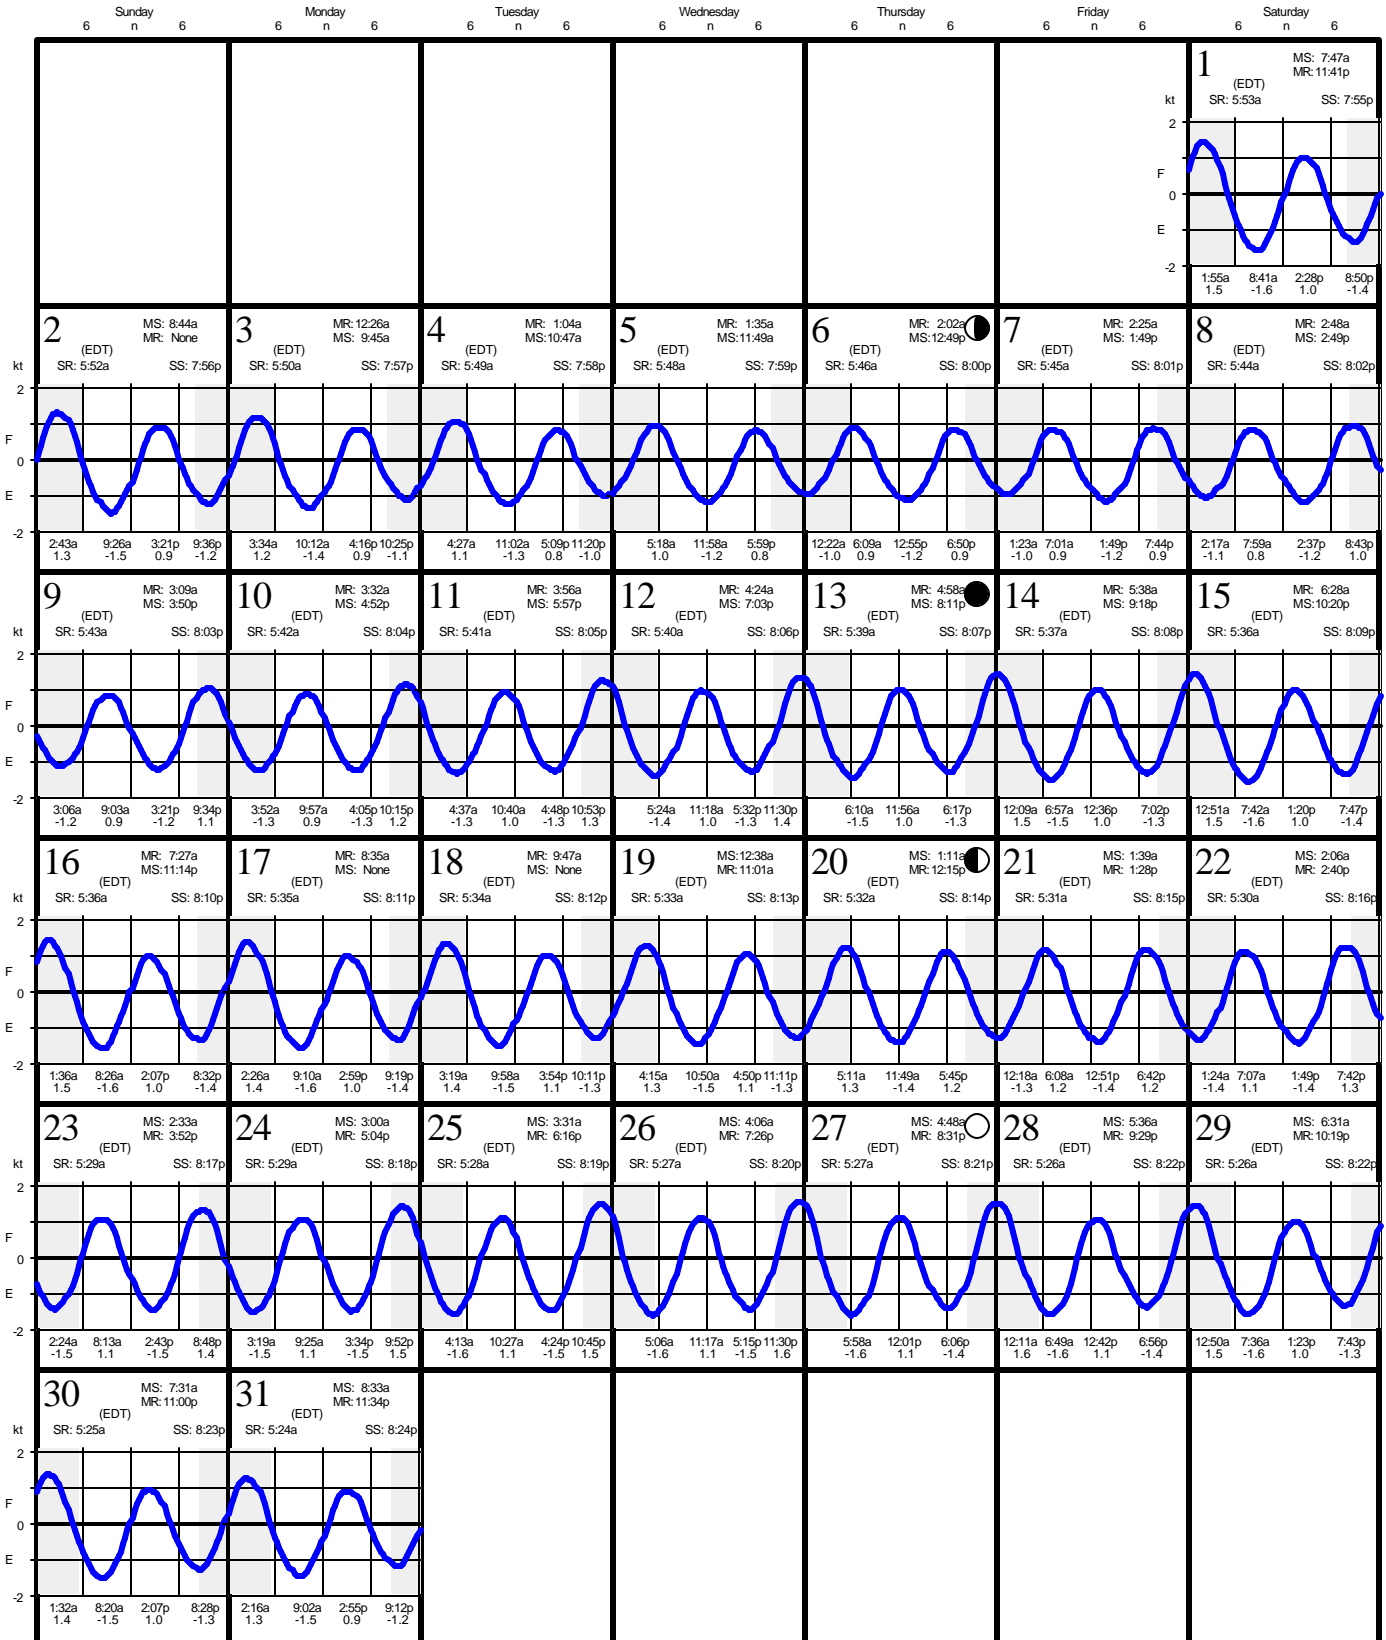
Sunday 6 n 6 | Monday 6 n 6 | Tuesday 6 n 6 | Wednesday 6 n 6 | Thursday 6 n 6 | Friday 6 n 6 | Saturday 6 n 6

1 (EDT) MS: 7:47a MR: 11:41p SR: 5:53a SS: 7:55p
kt 2 F 0 E -2
1:55a 1.5 | 8:41a -1.6 | 2:28p 1.0 | 8:50p -1.4

2 (EDT) MS: 8:44a MR: None SR: 5:52a SS: 7:56p
2:43a 1.3 | 9:26a -1.5 | 3:21p 0.9 | 9:36p -1.2

3 (EDT) MR: 12:26a MS: 9:45a SR: 5:50a SS: 7:57p
3:34a 1.2 | 10:12a -1.4 | 4:16p 0.9 | 10:25p -1.1

4 (EDT) MR: 1:04a MS: 10:47a SR: 5:49a SS: 7:58p
4:27a 1.1 | 11:02a -1.3 | 5:09p 0.8 | 11:20p -1.0

5 (EDT) MR: 1:35a MS: 11:49a SR: 5:48a SS: 7:59p
5:18a 1.0 | 11:58a -1.2 | 5:59p 0.8

6 (EDT) MR: 2:02a MS: 12:49p SR: 5:46a SS: 8:00p
12:22a -1.0 | 6:09a 0.9 | 12:55p -1.2 | 6:50p 0.9

7 (EDT) MR: 2:25a MS: 1:49p SR: 5:45a SS: 8:01p
1:23a -1.0 | 7:01a 0.9 | 1:49p -1.2 | 7:44p 0.9

8 (EDT) MR: 2:48a MS: 2:49p SR: 5:44a SS: 8:02p
2:17a -1.1 | 7:59a 0.8 | 2:37p -1.2 | 8:43p 1.0

9 (EDT) MR: 3:09a MS: 3:50p SR: 5:43a SS: 8:03p
3:06a -1.2 | 9:03a 0.9 | 3:21p -1.2 | 9:34p 1.1

10 (EDT) MR: 3:32a MS: 4:52p SR: 5:42a SS: 8:04p
3:52a -1.3 | 9:57a 0.9 | 4:05p -1.3 | 10:15p 1.2

11 (EDT) MR: 3:56a MS: 5:57p SR: 5:41a SS: 8:05p
4:37a -1.3 | 10:40a 1.0 | 4:48p -1.3 | 10:53p 1.3

12 (EDT) MR: 4:24a MS: 7:03p SR: 5:40a SS: 8:06p
5:24a -1.4 | 11:18a 1.0 | 5:32p -1.3 | 11:30p 1.4

13 (EDT) MR: 4:58a MS: 8:11p SR: 5:39a SS: 8:07p
6:10a -1.5 | 11:56a 1.0 | 6:17p -1.3

14 (EDT) MR: 5:38a MS: 9:18p SR: 5:37a SS: 8:08p
12:09a 1.5 | 6:57a -1.5 | 12:36p 1.0 | 7:02p -1.3

15 (EDT) MR: 6:28a MS: 10:20p SR: 5:36a SS: 8:09p
12:51a 1.5 | 7:42a -1.6 | 1:20p 1.0 | 7:47p -1.4

16 (EDT) MR: 7:27a MS: 11:14p SR: 5:36a SS: 8:10p
1:36a 1.5 | 8:26a -1.6 | 2:07p 1.0 | 8:32p -1.4

17 (EDT) MR: 8:35a MS: None SR: 5:35a SS: 8:11p
2:26a 1.4 | 9:10a -1.6 | 2:59p 1.0 | 9:19p -1.4

18 (EDT) MR: 9:47a MS: None SR: 5:34a SS: 8:12p
3:19a 1.4 | 9:58a -1.5 | 3:54p 1.1 | 10:11p -1.3

19 (EDT) MS: 12:38a MR: 11:01a SR: 5:33a SS: 8:13p
4:15a 1.3 | 10:50a -1.5 | 4:50p 1.1 | 11:11p -1.3

20 (EDT) MS: 1:11a MR: 12:15p SR: 5:32a SS: 8:14p
5:11a 1.3 | 11:49a -1.4 | 5:45p 1.2

21 (EDT) MS: 1:39a MR: 1:28p SR: 5:31a SS: 8:15p
12:18a -1.3 | 6:08a 1.2 | 12:51p -1.4 | 6:42p 1.2

22 (EDT) MS: 2:06a MR: 2:40p SR: 5:30a SS: 8:16p
1:24a -1.4 | 7:07a 1.1 | 1:49p -1.4 | 7:42p 1.3

23 (EDT) MS: 2:33a MR: 3:52p SR: 5:29a SS: 8:17p
2:24a -1.5 | 8:13a 1.1 | 2:43p -1.5 | 8:48p 1.4

24 (EDT) MS: 3:00a MR: 5:04p SR: 5:29a SS: 8:18p
3:19a -1.5 | 9:25a 1.1 | 3:34p -1.5 | 9:52p 1.5

25 (EDT) MS: 3:31a MR: 6:16p SR: 5:28a SS: 8:19p
4:13a -1.6 | 10:27a 1.1 | 4:24p -1.5 | 10:45p 1.5

26 (EDT) MS: 4:06a MR: 7:26p SR: 5:27a SS: 8:20p
5:06a -1.6 | 11:17a 1.1 | 5:15p -1.5 | 11:30p 1.6

27 (EDT) MS: 4:48a MR: 8:31p SR: 5:27a SS: 8:21p
5:58a -1.6 | 12:01p 1.1 | 6:06p -1.4

28 (EDT) MS: 5:36a MR: 9:29p SR: 5:26a SS: 8:22p
12:11a 1.6 | 6:49a -1.6 | 12:42p 1.1 | 6:56p -1.4

29 (EDT) MS: 6:31a MR: 10:19p SR: 5:26a SS: 8:22p
12:50a 1.5 | 7:36a -1.6 | 1:23p 1.0 | 7:43p -1.3

30 (EDT) MS: 7:31a MR: 11:00p SR: 5:25a SS: 8:23p
1:32a 1.4 | 8:20a -1.5 | 2:07p 1.0 | 8:28p -1.3

31 (EDT) MS: 8:33a MR: 11:34p SR: 5:24a SS: 8:24p
2:16a 1.3 | 9:02a -1.5 | 2:55p 0.9 | 9:12p -1.2